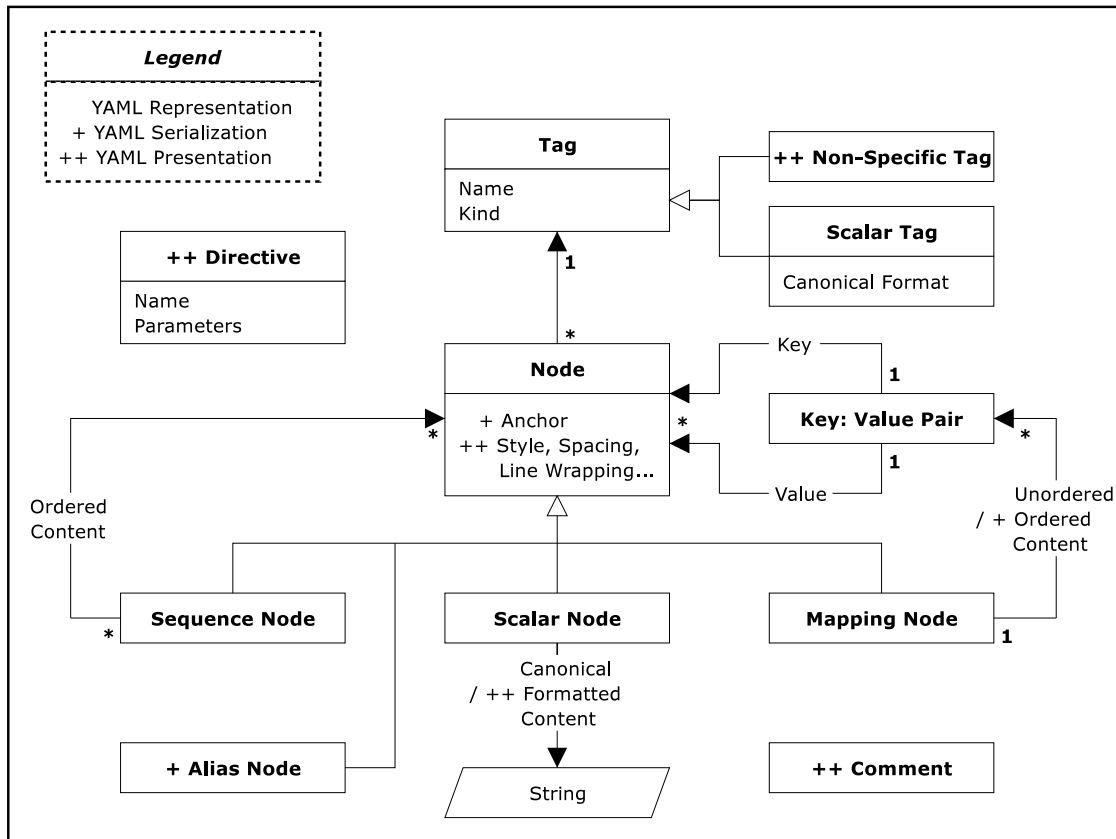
Legend
YAML Representation
+ YAML Serialization
++ YAML Presentation

Tag
Name
Kind

++ Non-Specific Tag

Scalar Tag
Canonical Format

++ Directive
Name
Parameters

1
*

Node
+ Anchor
++ Style, Spacing, Line Wrapping...

Key
1
Key: Value Pair
*
1
Value
*
*

Ordered Content

Unordered / + Ordered Content

Sequence Node
*

Scalar Node

Mapping Node
1

Canonical / ++ Formatted Content

+ Alias Node

String

++ Comment